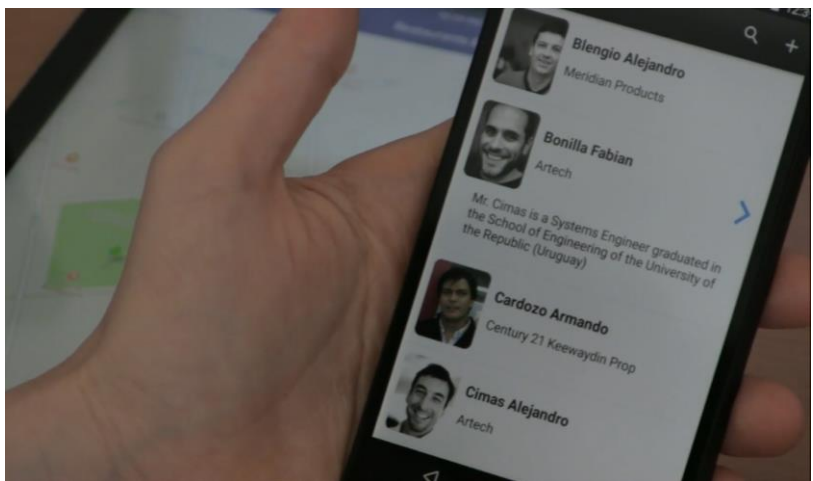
Blengio Alejandro
Meridian Products

Bonilla Fabian
Artech

Mr. Cimas is a Systems Engineer graduated in the School of Engineering of the University of the Republic (Uruguay)

Cardozo Armando
Century 21 Keewaydin Prop

Cimas Alejandro
Artech